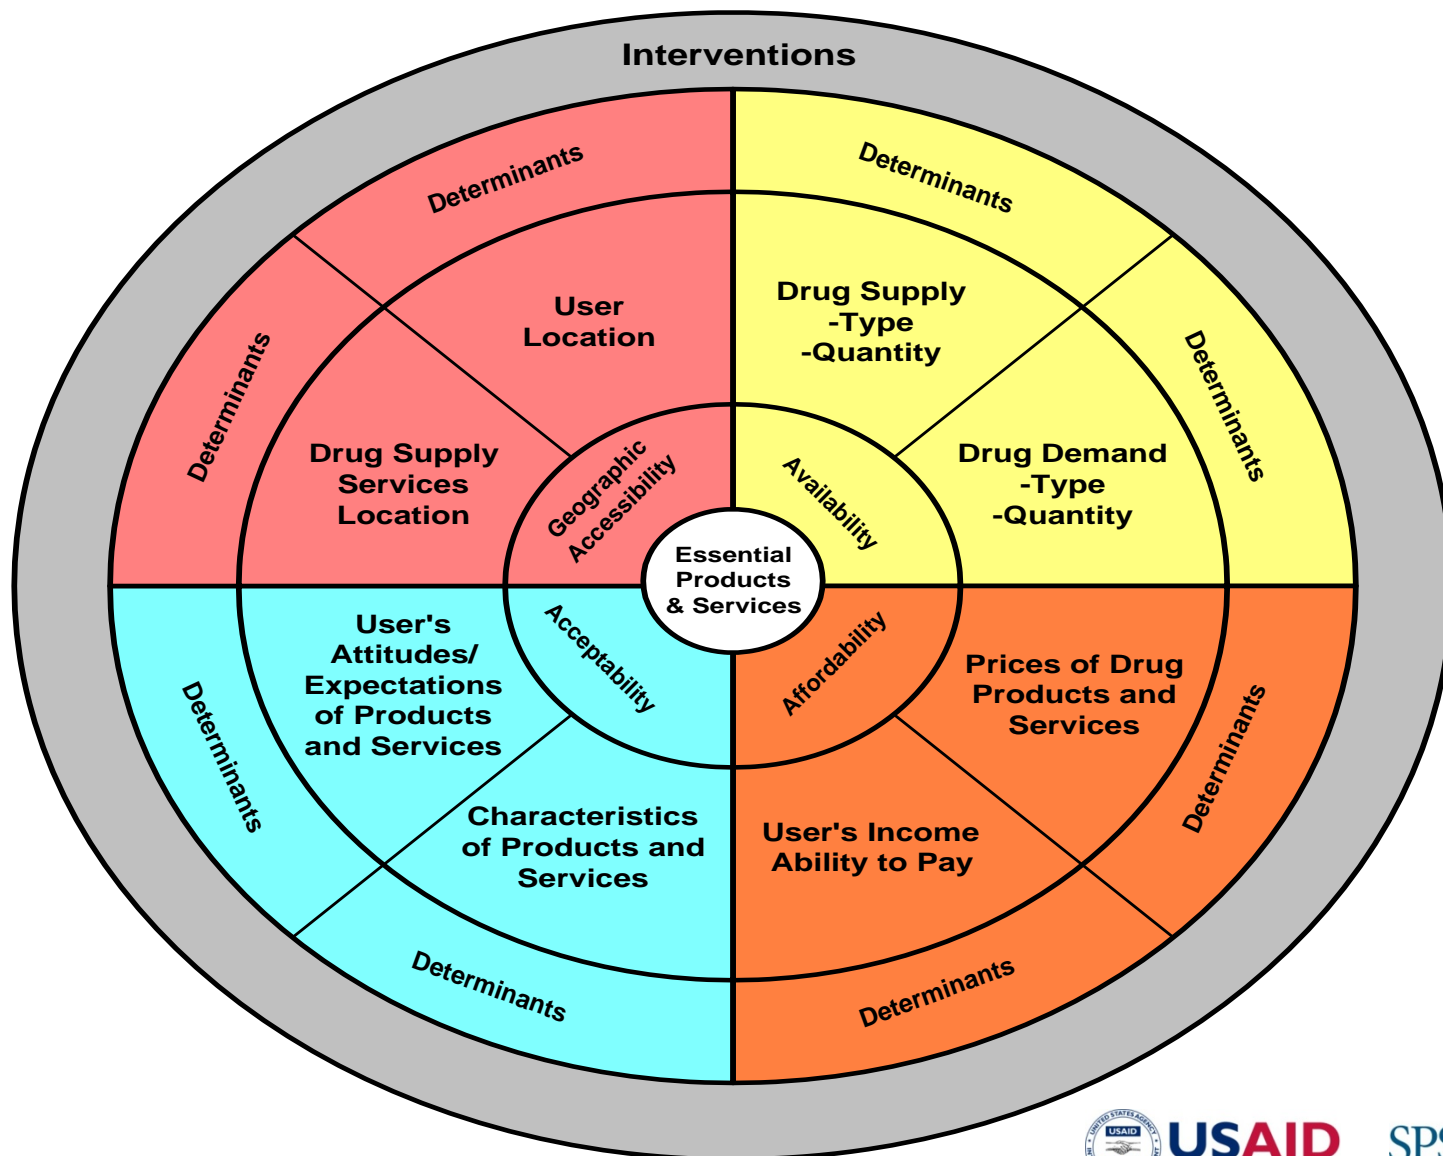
Interventions

Determinants

Determinants

User Location

Drug Supply Services Location

Geographic Accessibility

Determinants

Determinants

Drug Supply -Type -Quantity

Drug Demand -Type -Quantity

Availability

Essential Products & Services

Determinants

Determinants

User's Attitudes/ Expectations of Products and Services

Characteristics of Products and Services

Acceptability

Affordability

Prices of Drug Products and Services

User's Income Ability to Pay

Determinants

Determinants

USAID

USAID

SPS